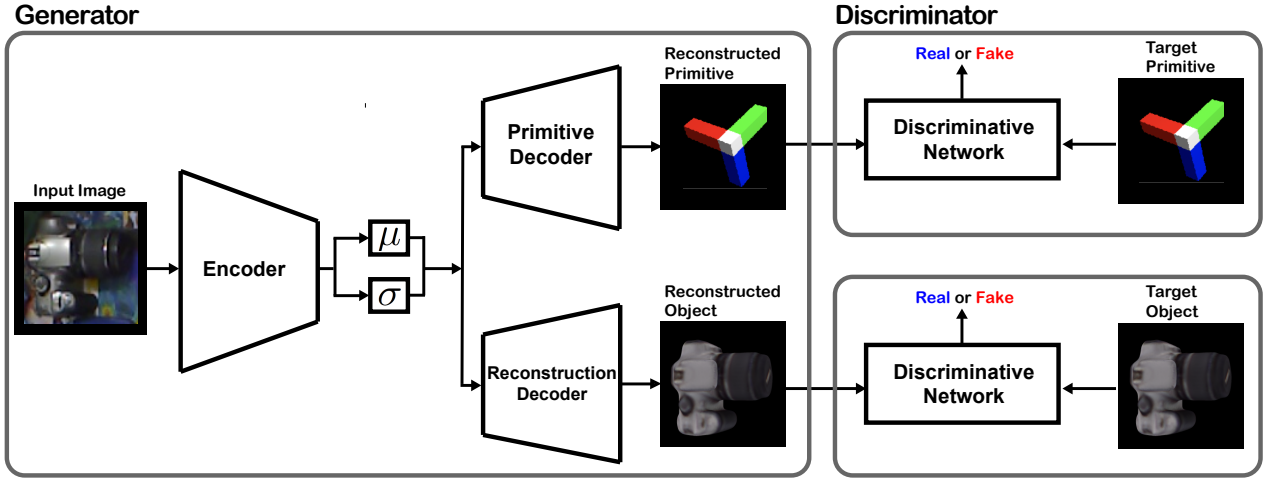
Generator

Input Image

Encoder

$\mu$

$\sigma$

Primitive Decoder

Reconstructed Primitive

Reconstruction Decoder

Reconstructed Object

Discriminator

Real or Fake

Target Primitive

Discriminative Network

Real or Fake

Target Object

Discriminative Network